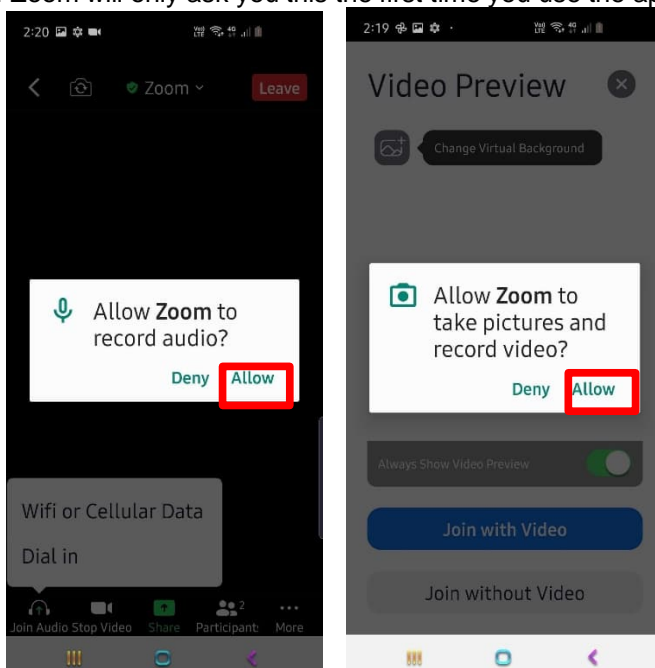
Zoom will only ask you this the first time you use the ap

2:20

Zoom

Leave

Allow Zoom to record audio?

Deny Allow

Wifi or Cellular Data

Dial in

Join Audio Stop Video Share Participants 2 More

2:19

Video Preview

Change Virtual Background

Allow Zoom to take pictures and record video?

Deny Allow

Always Show Video Preview

Join with Video

Join without Video